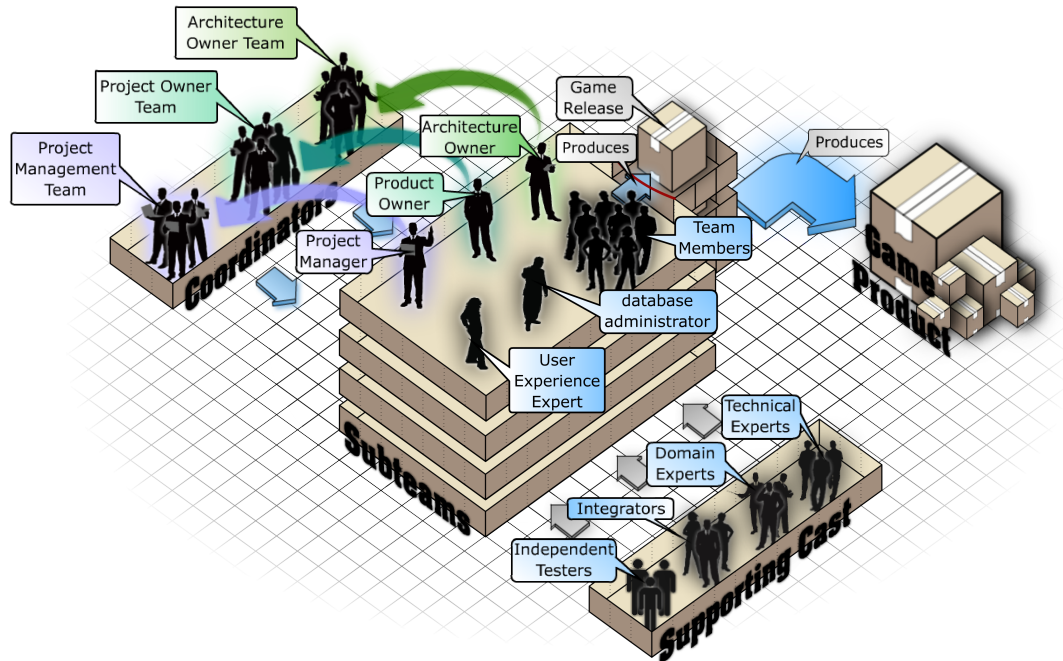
Architecture Owner Team

Project Owner Team

Project Management Team

Coordinators

Architecture Owner

Product Owner

Project Manager

Game Release

Produces

Produces

Team Members

Game Product

database administrator

User Experience Expert

Subteams

Technical Experts

Domain Experts

Integrators

Independent Testers

Supporting Cast